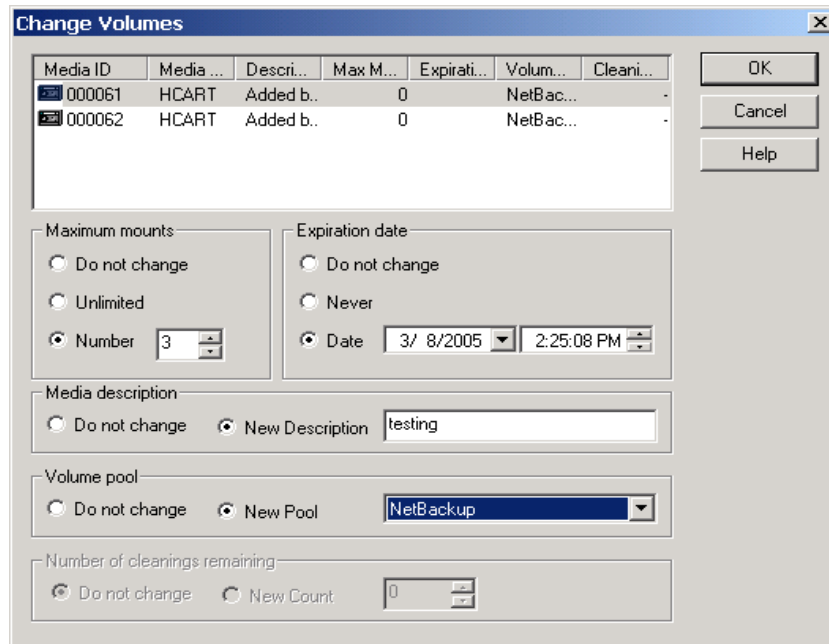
Change Volumes

| Media ID | Media ... | Descri... | Max M... | Expirati... | Volum... | Cleani... |
|---|---|---|---|---|---|---|
| 000061 | HCART | Added b... | 0 | | NetBac... | - |
| 000062 | HCART | Added b... | 0 | | NetBac... | - |

OK

Cancel

Help

Maximum mounts
Do not change
Unlimited
Number 3

Expiration date
Do not change
Never
Date 3/ 8/2005 2:25:08 PM

Media description
Do not change
New Description testing

Volume pool
Do not change
New Pool NetBackup

Number of cleanings remaining
Do not change
New Count 0